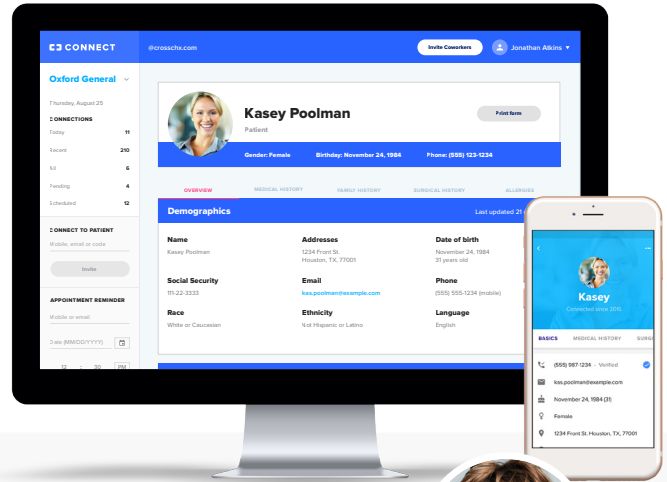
CONNECT
@crosschx.com
Invite Coworkers
Jonathan Atkins

Oxford General
Thursday, August 25
CONNECTIONS
Today 11
Recent 210
All 5
Pending 4
Scheduled 12

CONNECT TO PATIENT
Mobile, email or code
Invite

APPOINTMENT REMINDER
Mobile or email
Date (MM/DD/YYYY)
12 : 30 PM

Kasey Poolman
Patient
Print form
Gender: Female
Birthday: November 24, 1984
Phone: (555) 123-1234

OVERVIEW
MEDICAL HISTORY
FAMILY HISTORY
SURGICAL HISTORY
ALLERGIES

Demographics
Last updated 21

Name
Kasey Poolman
Addresses
1234 Front St.
Houston, TX, 77001
Date of birth
November 24, 1984
31 years old

Social Security
111-22-3333
Email
kas.poolman@example.com
Phone
(555) 555-1234 (mobile)

Race
White or Caucasian
Ethnicity
Not Hispanic or Latino
Language
English

Kasey
Connected since 2015

BASICS
MEDICAL HISTORY
SURG

(555) 987-1234 · Verified
kss.poolman@example.com
November 24, 1984 (31)
Female
1234 Front St. Houston, TX, 77001